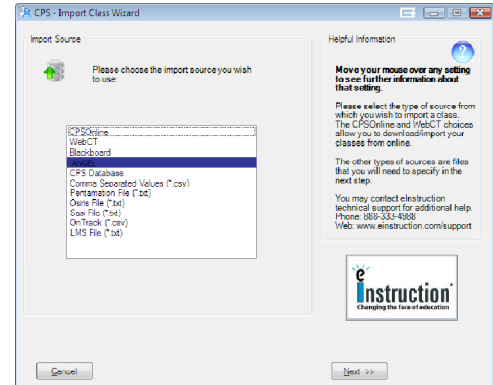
CPS - Import Class Wizard

Import Source

Please choose the import source you wish to use:

CPSOnline
WebCT
Blackboard
ANGEL
CPS Database
Comma Separated Values (*.csv)
Pertamation File (*.txt)
Osiris File (*.txt)
Sasi File (*.txt)
OnTrack (*.csv)
LMS File (*.txt)

Helpful Information

Move your mouse over any setting to see further information about that setting.

Please select the type of source from which you wish to import a class. The CPSOnline and WebCT choices allow you to download/import your classes from online.

The other types of sources are files that you will need to specify in the next step.

You may contact eInstruction technical support for additional help.
Phone: 888-333-4988
Web: www.einstruction.com/support

eInstruction
Changing the face of education

Cancel

Next >>